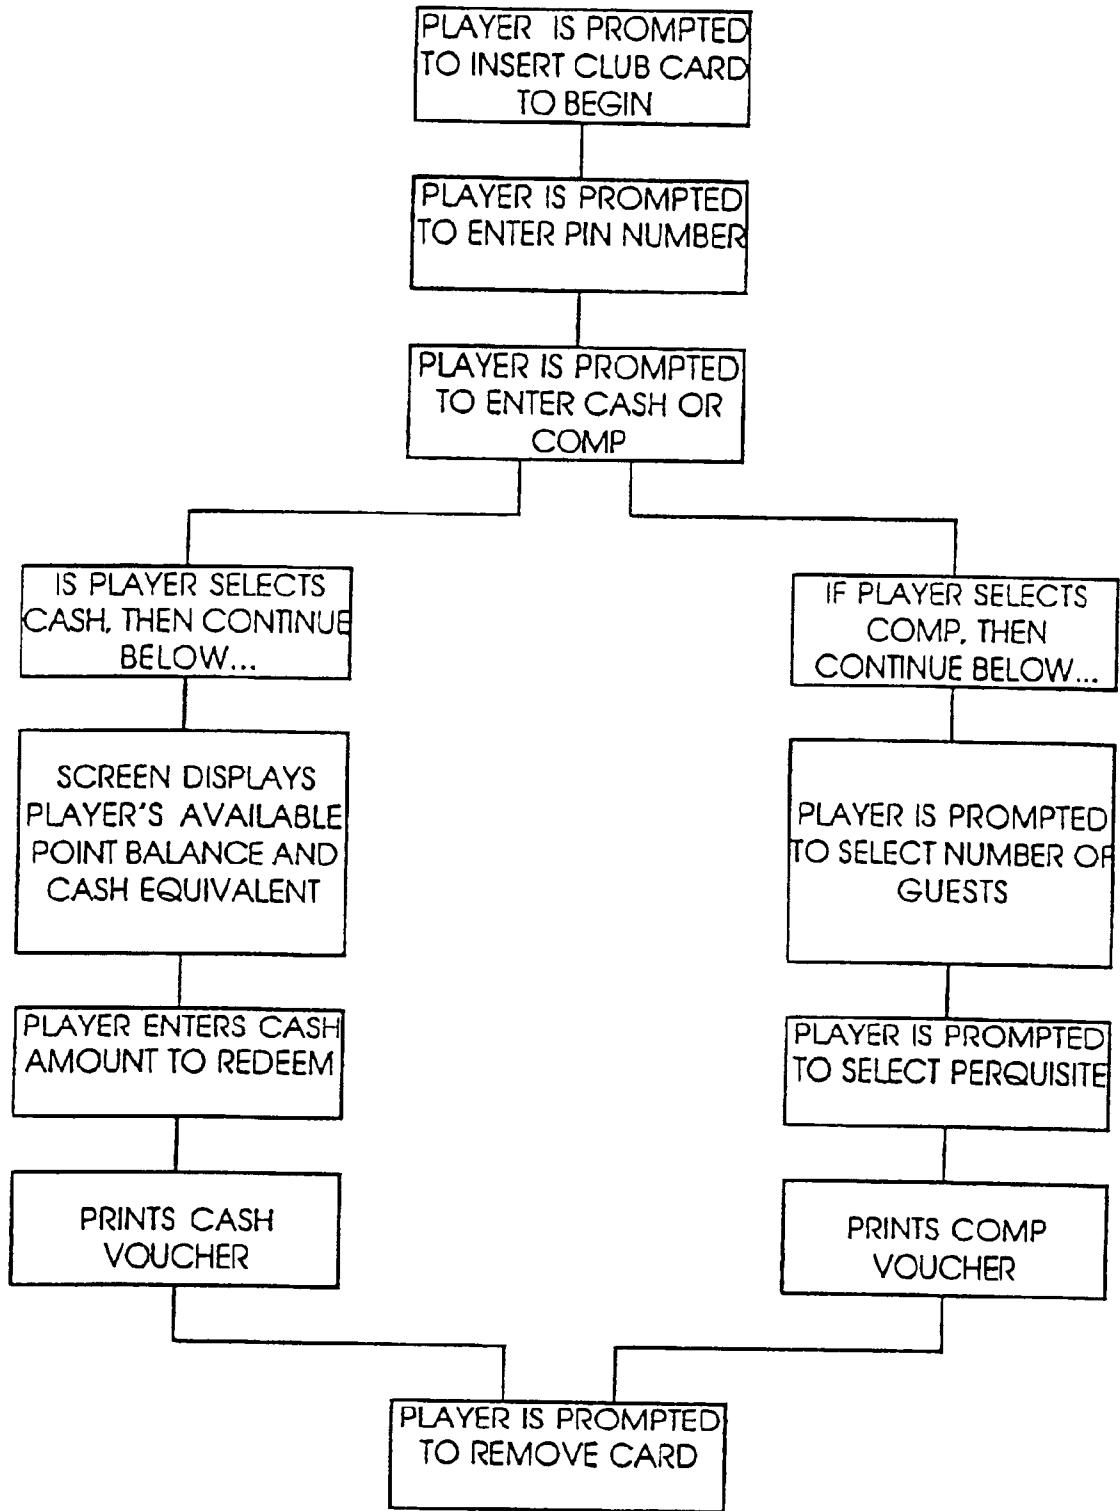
PLAYER IS PROMPTED TO INSERT CLUB CARD TO BEGIN

PLAYER IS PROMPTED TO ENTER PIN NUMBER

PLAYER IS PROMPTED TO ENTER CASH OR COMP

IS PLAYER SELECTS CASH, THEN CONTINUE BELOW...

SCREEN DISPLAYS PLAYER'S AVAILABLE POINT BALANCE AND CASH EQUIVALENT

PLAYER ENTERS CASH AMOUNT TO REDEEM

PRINTS CASH VOUCHER

IF PLAYER SELECTS COMP, THEN CONTINUE BELOW...

PLAYER IS PROMPTED TO SELECT NUMBER OF GUESTS

PLAYER IS PROMPTED TO SELECT PERQUISITE

PRINTS COMP VOUCHER

PLAYER IS PROMPTED TO REMOVE CARD